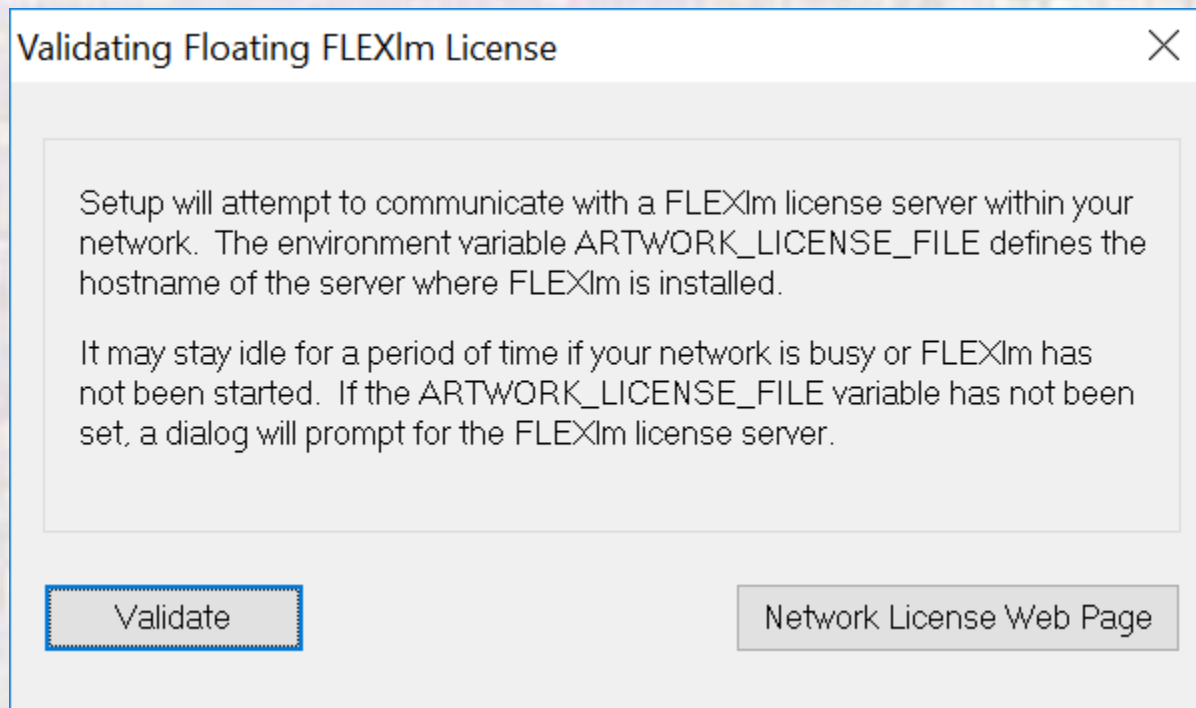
Validating Floating FLEXlm License

Setup will attempt to communicate with a FLEXlm license server within your network. The environment variable ARTWORK_LICENSE_FILE defines the hostname of the server where FLEXlm is installed.

It may stay idle for a period of time if your network is busy or FLEXlm has not been started. If the ARTWORK_LICENSE_FILE variable has not been set, a dialog will prompt for the FLEXlm license server.

Validate

Network License Web Page